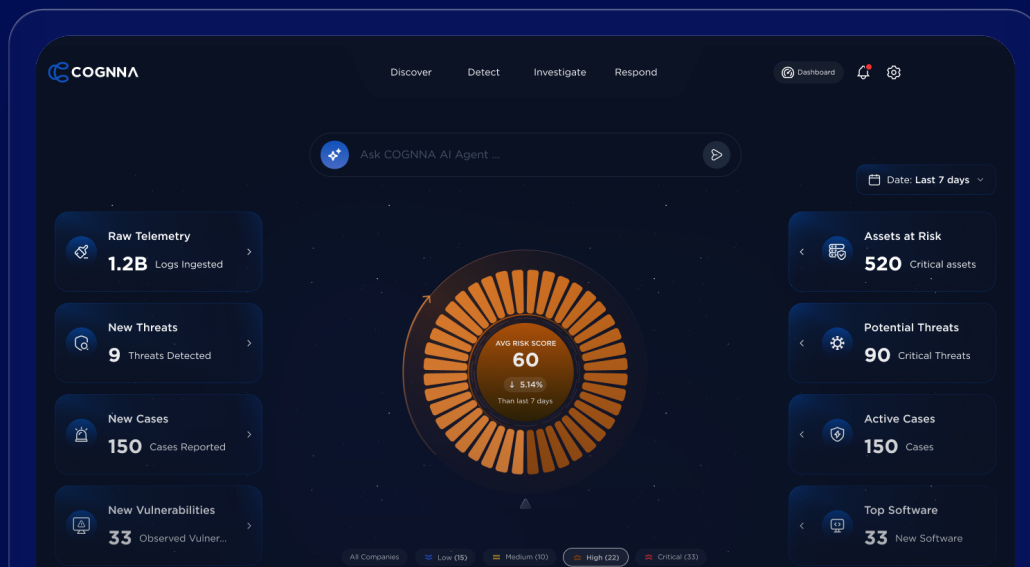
COGNNA

Discover Detect Investigate Respond

Dashboard

Ask COGNNA AI Agent ...

Date: Last 7 days

Raw Telemetry
1.2B Logs Ingested

New Threats
9 Threats Detected

New Cases
150 Cases Reported

New Vulnerabilities
33 Observed Vulner...

AVG RISK SCORE
60
5.14%
Than last 7 days

Assets at Risk
520 Critical assets

Potential Threats
90 Critical Threats

Active Cases
150 Cases

Top Software
33 New Software

All Companies Low (15) Medium (10) High (22) Critical (33)